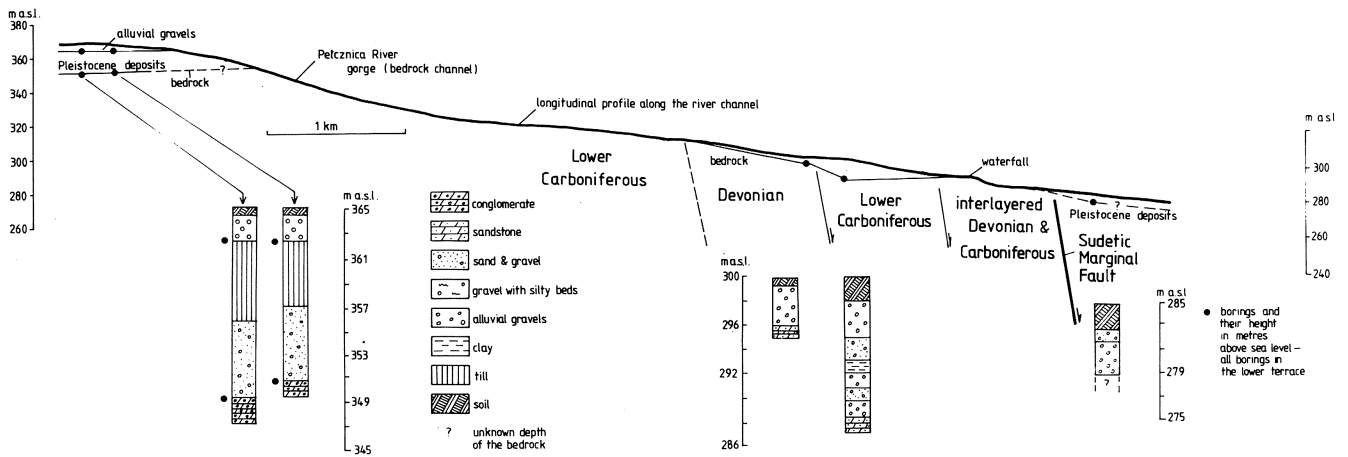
m a.s.l.
380
360
340
320
300
280
260

alluvial gravels
Pleistocene deposits
?
bedrock
Pełcznica River
gorge (bedrock channel)
1 km
longitudinal profile along the river channel

Lower
Carboniferous
Devonian
bedrock
Lower
Carboniferous
waterfall
interlayered
Devonian &
Carboniferous
?
Pleistocene deposits
Sudetic
Marginal
Fault

m a.s.l
300
280
260
240

m a.s.l.
365
361
357
353
349
345

conglomerate
sandstone
sand & gravel
gravel with silty beds
alluvial gravels
clay
till
soil
? unknown depth of the bedrock

m a.s.l.
300
296
292
286

m a.s.l
285
?
279
275

● borings and their height in metres above sea level – all borings in the lower terrace